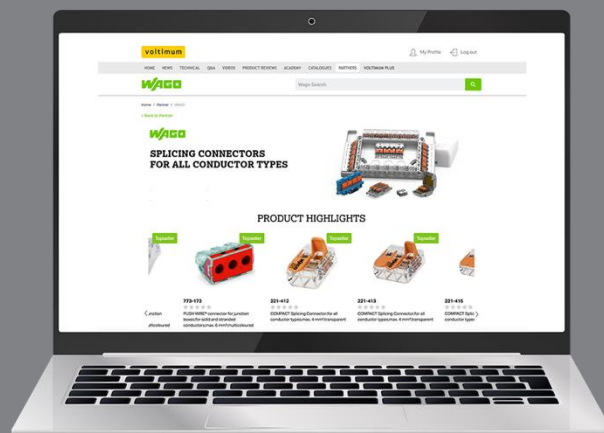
voltimum

My Profile Log out

HOME NEWS TECHNICAL Q&A VIDEOS PRODUCT REVIEWS ACADEMY CATALOGUES PARTNERS VOLTIMUM PLUS

WAGO

Wago Search

Home / Partner / WAGO

< Back to Partner

WAGO

SPLICING CONNECTORS FOR ALL CONDUCTOR TYPES

PRODUCT HIGHLIGHTS

Topseller

Topseller

Topseller

Topseller

773-173

PUSH WIRE® connector for junction boxes for solid and stranded conductors; max. 6 mm²; multicoloured

221-412

COMPACT Splicing Connector for all conductor types; max. 4 mm²; transparent

221-413

COMPACT Splicing Connector for all conductor types; max. 4 mm²; transparent

221-415

COMPACT Splicing Connector for all conductor types

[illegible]coloured